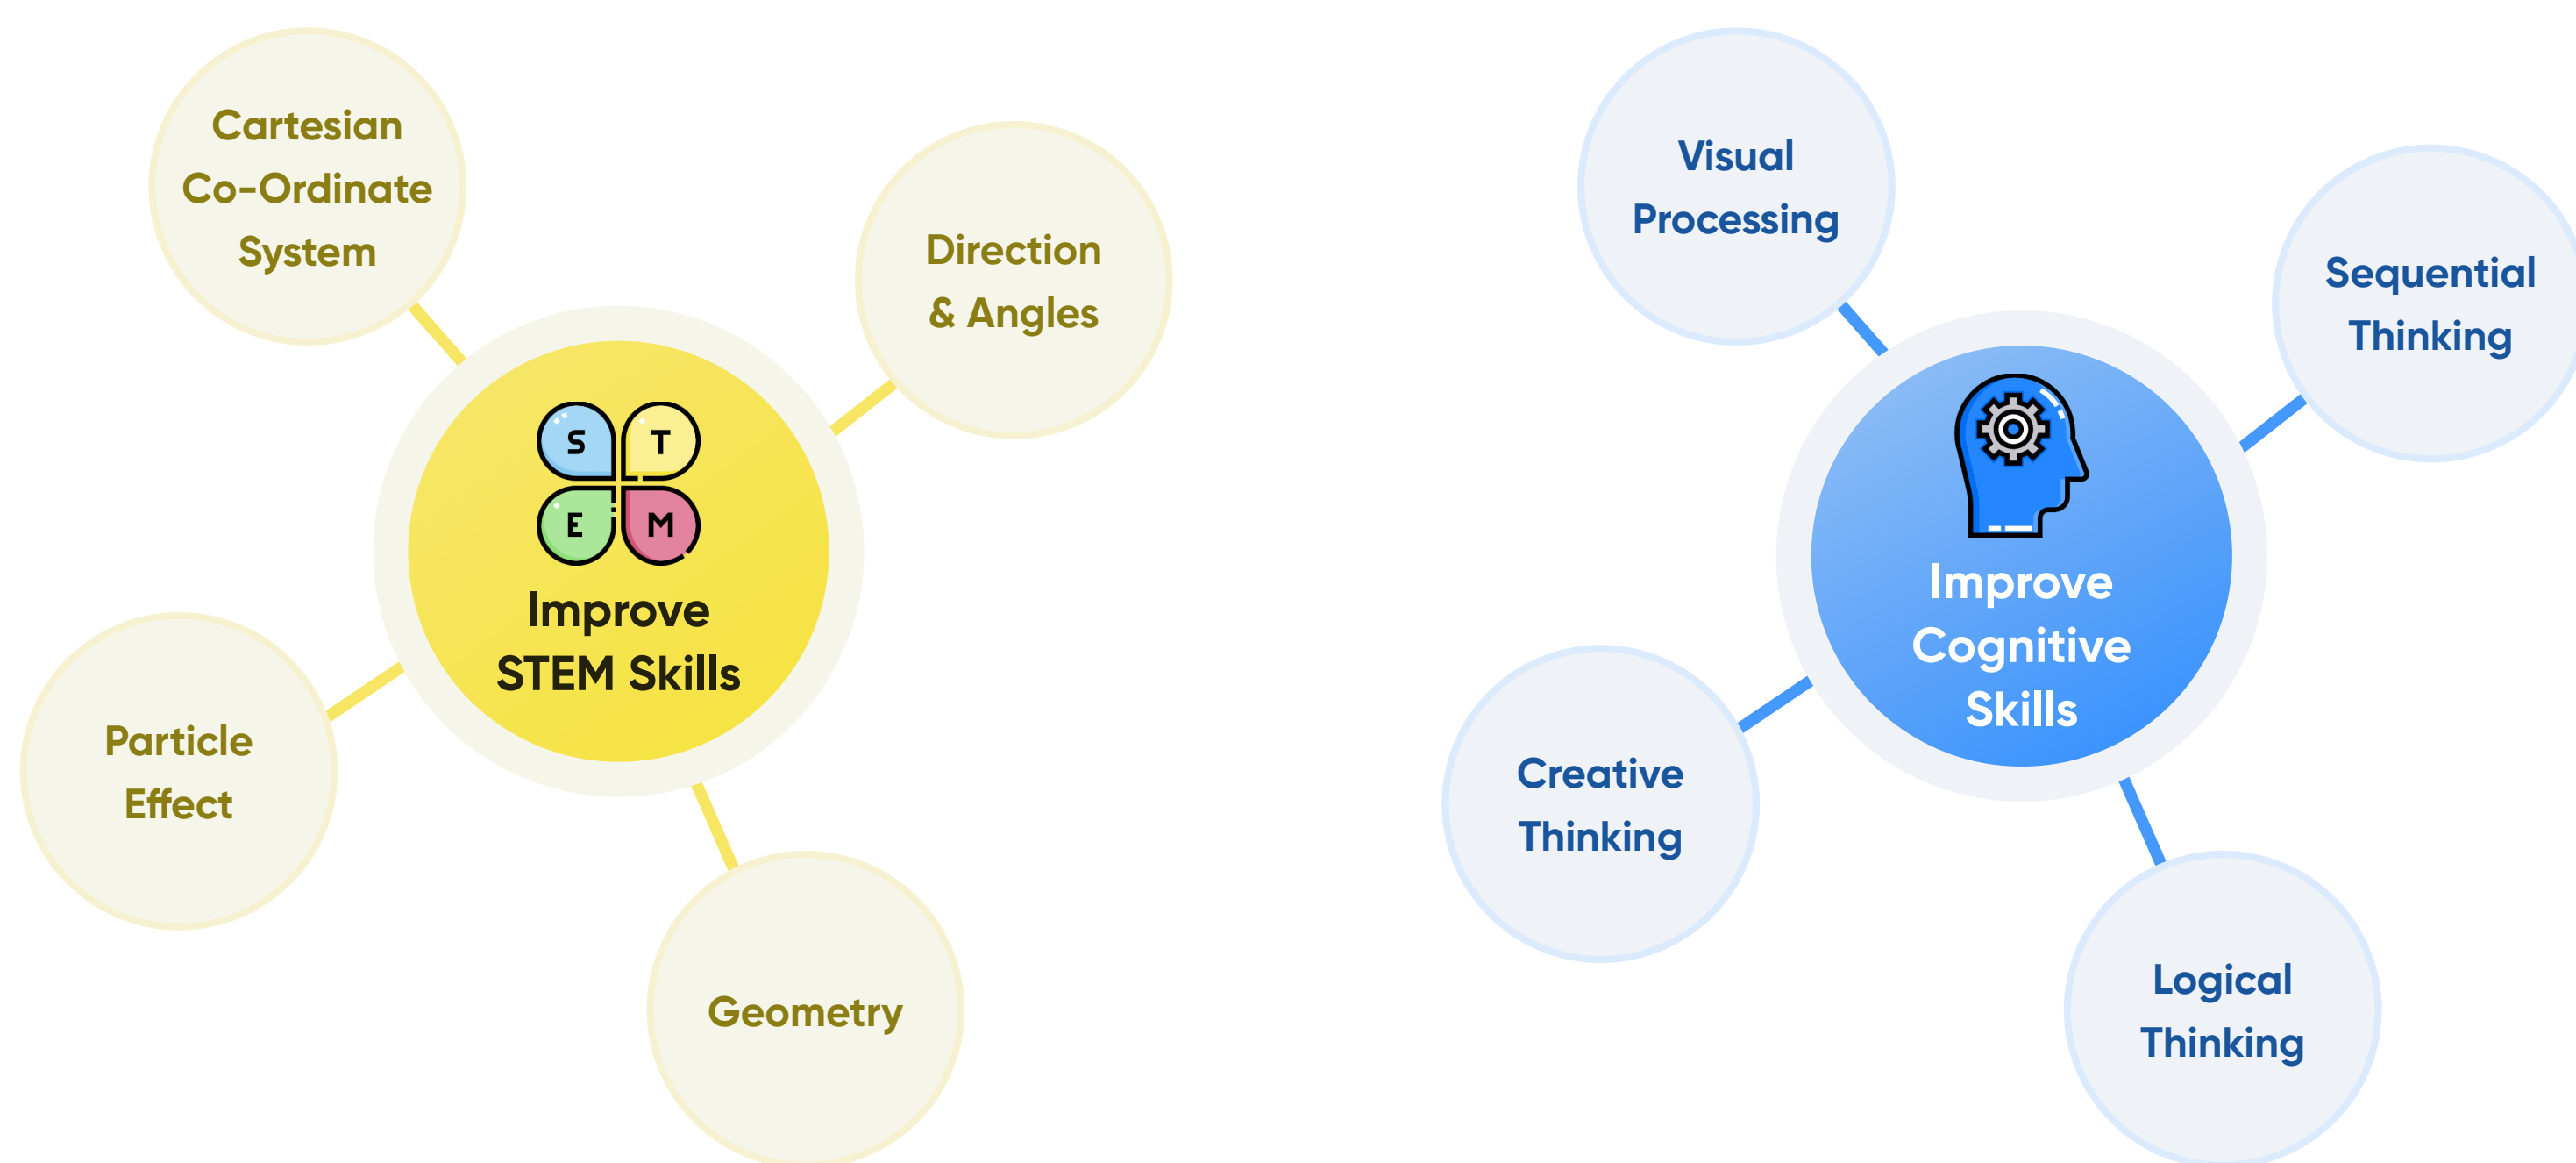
Cartesian Co-Ordinate System

Direction & Angles

S T E M

Improve STEM Skills

Particle Effect

Geometry

Visual Processing

Sequential Thinking

Improve Cognitive Skills

Creative Thinking

Logical Thinking